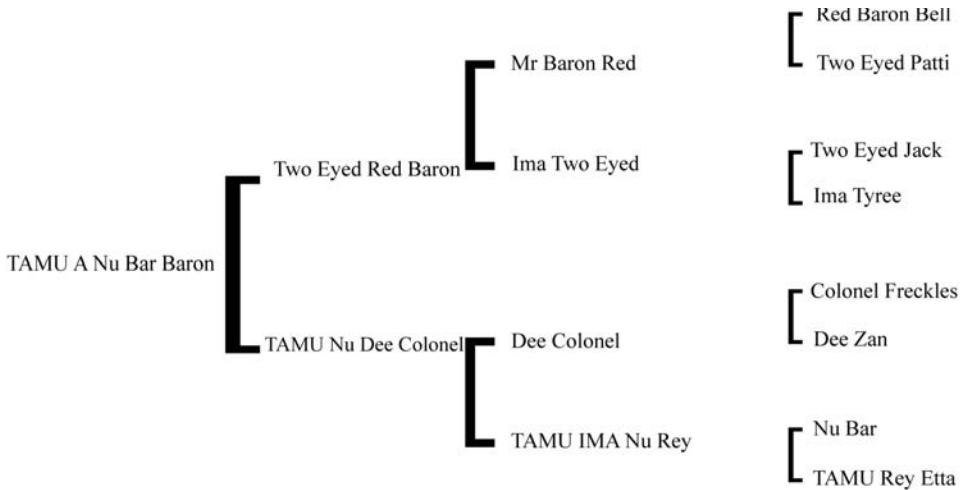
TAMU A Nu Bar Baron

Two Eyed Red Baron

TAMU Nu Dee Colonel

Mr Baron Red

Ima Two Eyed

Dee Colonel

TAMU IMA Nu Rey

Red Baron Bell

Two Eyed Patti

Two Eyed Jack

Ima Tyree

Colonel Freckles

Dee Zan

Nu Bar

TAMU Rey Etta